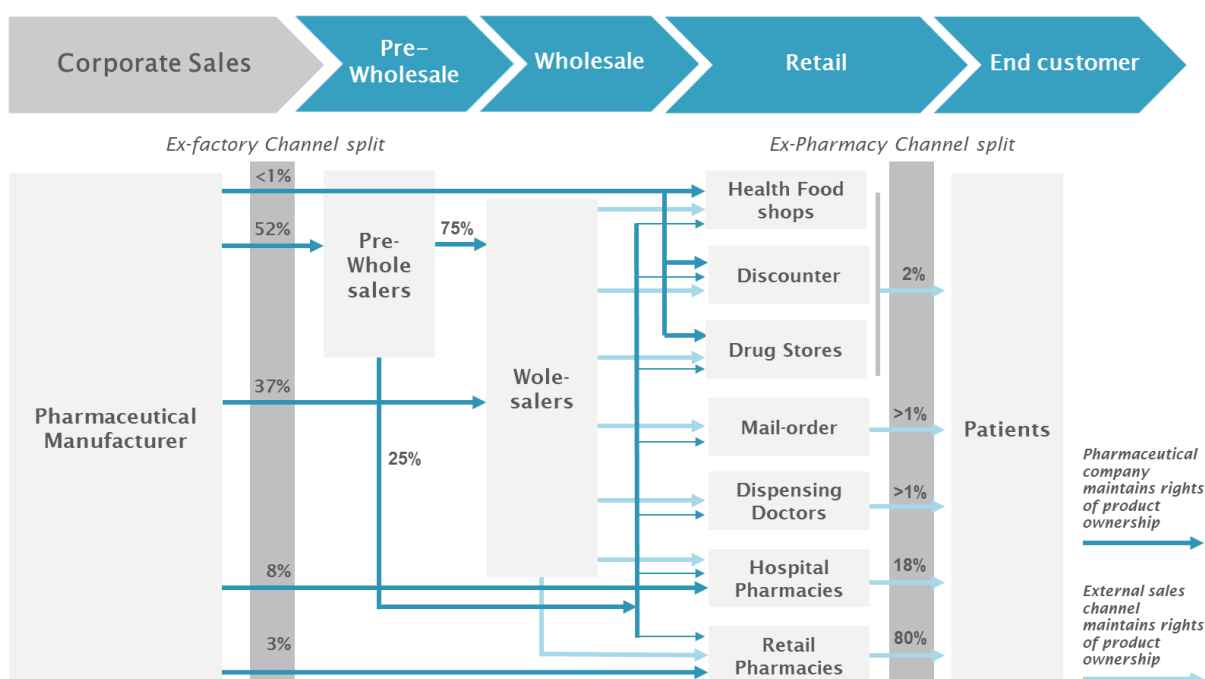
Corporate Sales

Pre-Wholesale

Wholesale

Retail

End customer

Ex-factory Channel split

Ex-Pharmacy Channel split

Pharmaceutical Manufacturer

<1%

52%

37%

8%

3%

Pre-Whole salers

75%

25%

Wole-salers

Health Food shops

Discounter

Drug Stores

Mail-order

Dispensing Doctors

Hospital Pharmacies

Retail Pharmacies

2%

>1%

>1%

18%

80%

Patients

Pharmaceutical company maintains rights of product ownership

External sales channel maintains rights of product ownership